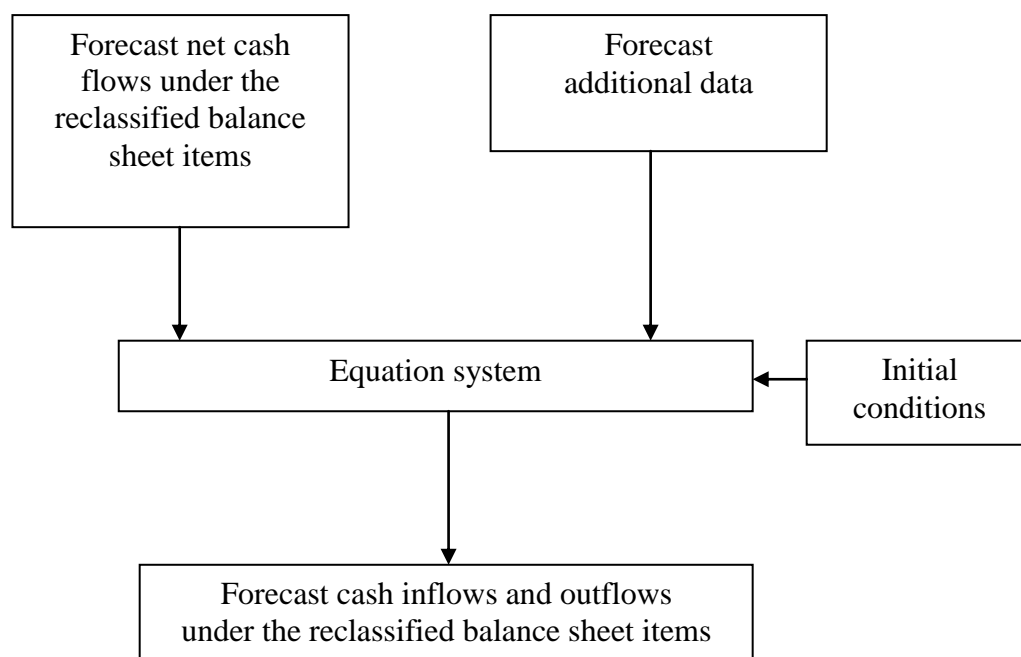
Forecast net cash flows under the reclassified balance sheet items

Forecast additional data

Equation system

Initial conditions

Forecast cash inflows and outflows under the reclassified balance sheet items